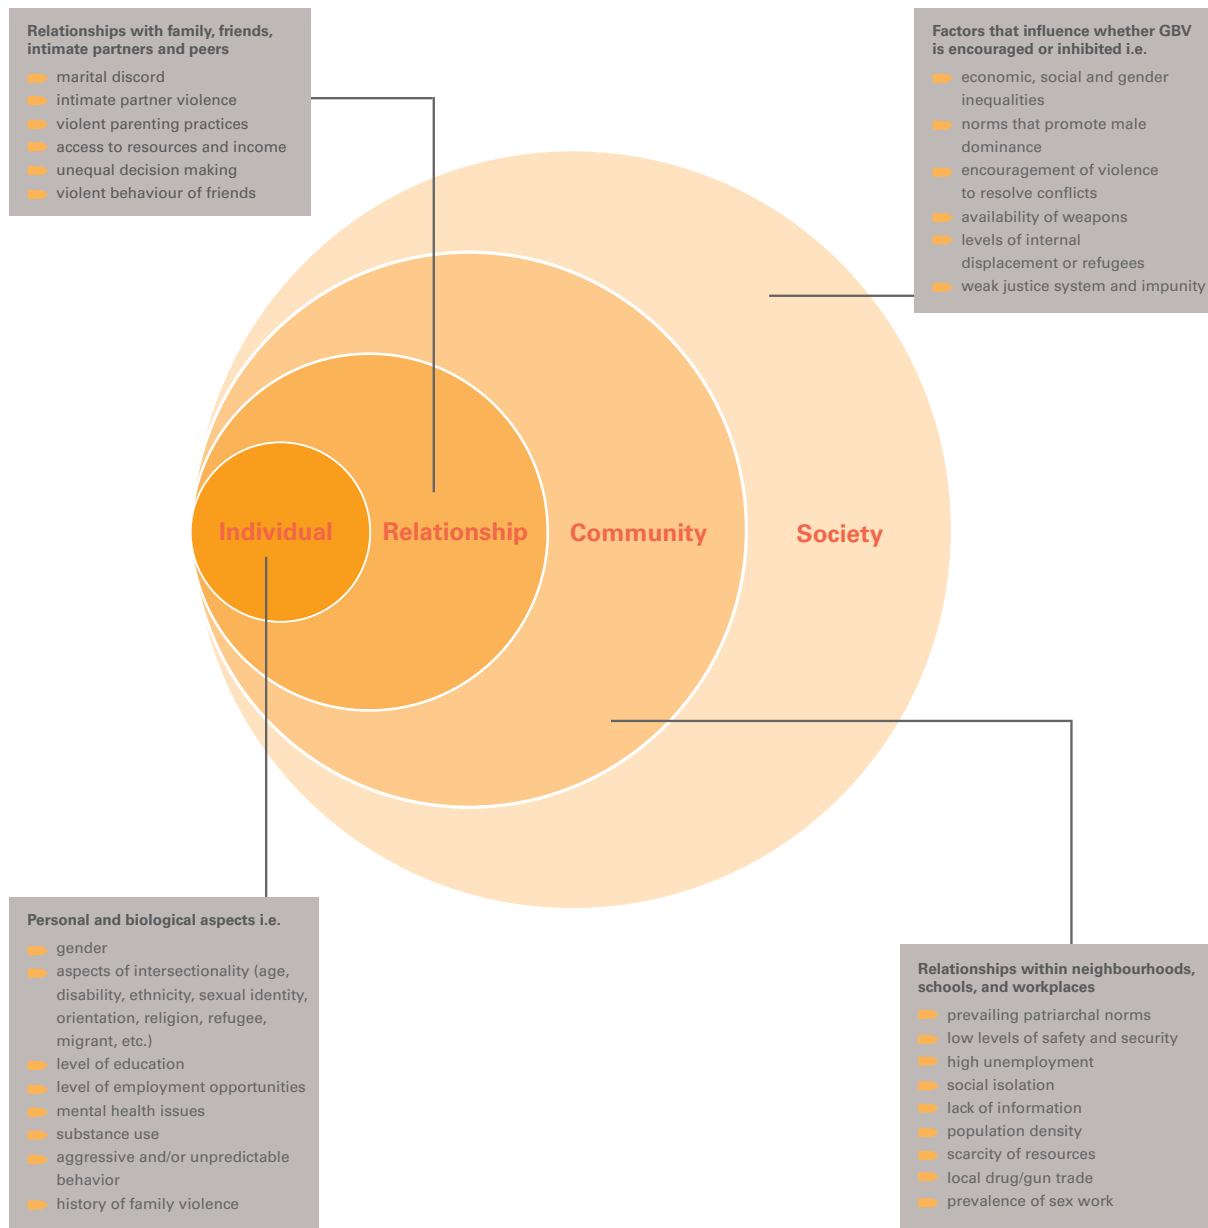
Relationships with family, friends, intimate partners and peers

- marital discord
- intimate partner violence
- violent parenting practices
- access to resources and income
- unequal decision making
- violent behaviour of friends

Factors that influence whether GBV is encouraged or inhibited i.e.

- economic, social and gender inequalities
- norms that promote male dominance
- encouragement of violence to resolve conflicts
- availability of weapons
- levels of internal displacement or refugees
- weak justice system and impunity

Individual

Relationship

Community

Society

Personal and biological aspects i.e.

- gender
- aspects of intersectionality (age, disability, ethnicity, sexual identity, orientation, religion, refugee, migrant, etc.)
- level of education
- level of employment opportunities
- mental health issues
- substance use
- aggressive and/or unpredictable behavior
- history of family violence

Relationships within neighbourhoods, schools, and workplaces

- prevailing patriarchal norms
- low levels of safety and security
- high unemployment
- social isolation
- lack of information
- population density
- scarcity of resources
- local drug/gun trade
- prevalence of sex work